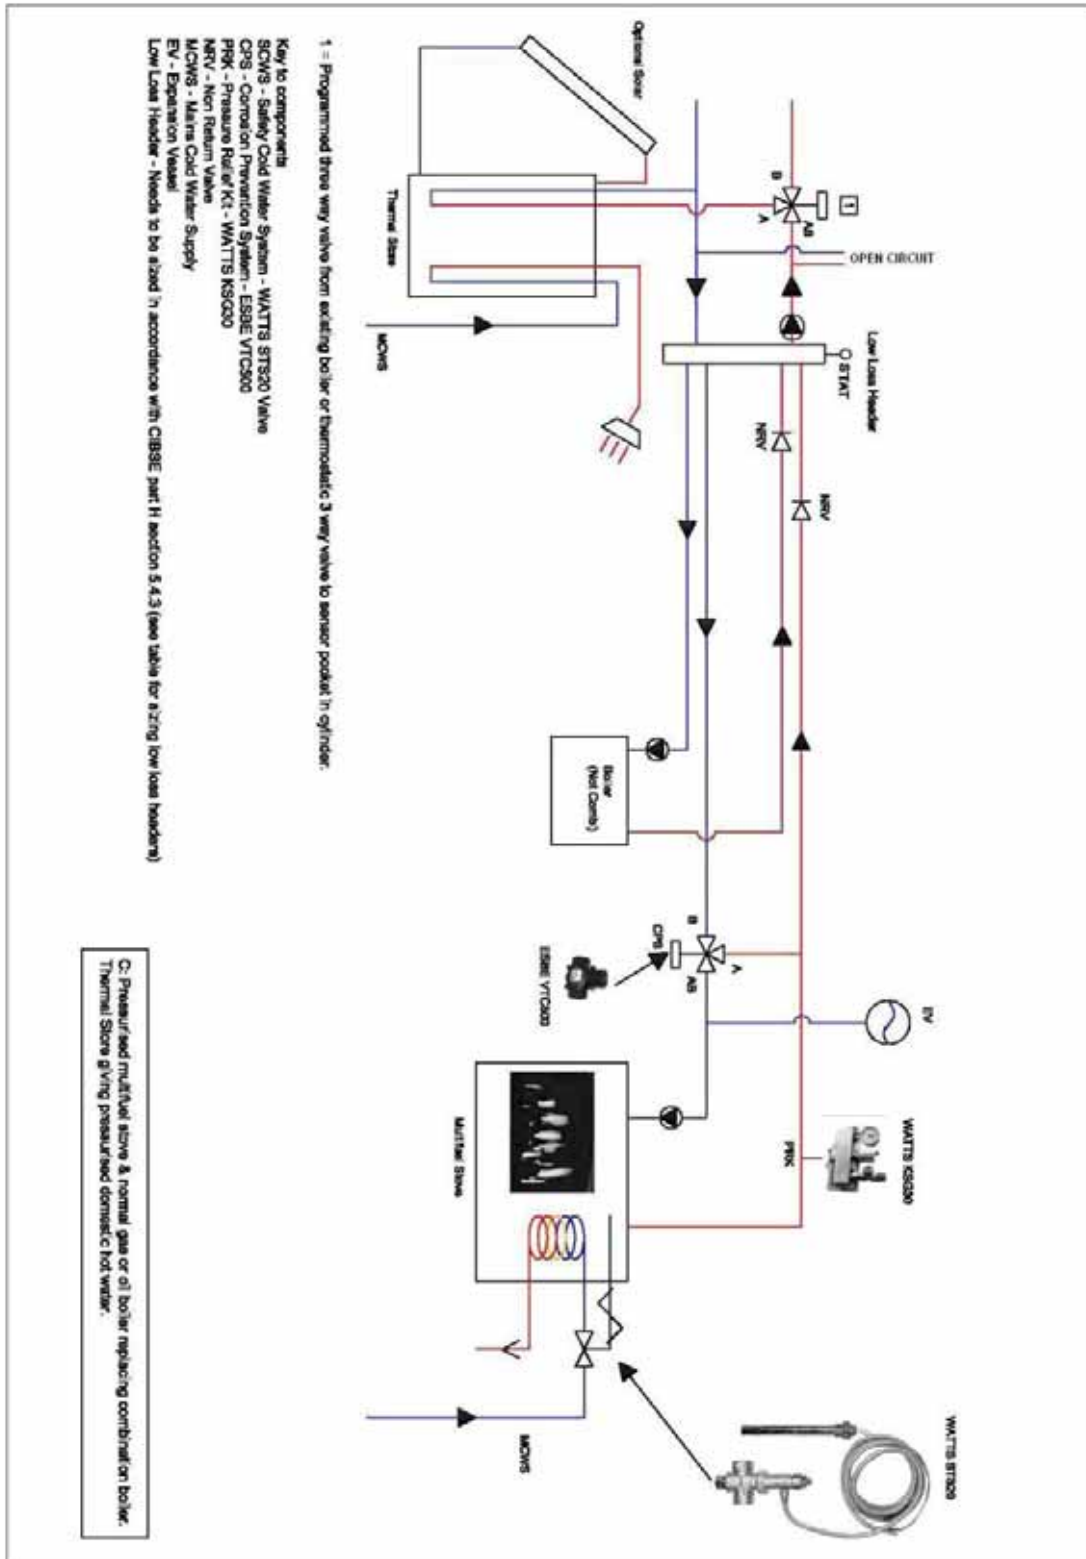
1 = Programmed three way valve from existing boiler or thermostatic 3 way valve to sensor pocket in cylinder.

Key to components
SCWS - Safety Cold Water System - WATTS STS20 Valve
CPS - Corrosion Prevention System - ESBE VTC500
PRK - Pressure Relief Kit - WATTS KSG30
NRV - Non Return Valve
MCWS - Mains Cold Water Supply
EV - Expansion Vessel
Low Loss Header - Needs to be sized in accordance with CIBSE part H section 5.4.3 (see table for sizing low loss headers)

Optional Solar
Thermal Store
MCWS
1
B
A
AB
OPEN CIRCUIT
Low Loss Header
STAT
NRV
NRV
Boiler (Not Combi)
B
CPS
A
AB
ESBE VTC500
EV
WATTS KSG30
PRK
Multifuel Stove
MCWS
WATTS STS20

C: Pressurised multifuel stove & normal gas or oil boiler replacing combination boiler. Thermal Store giving pressurised domestic hot water.